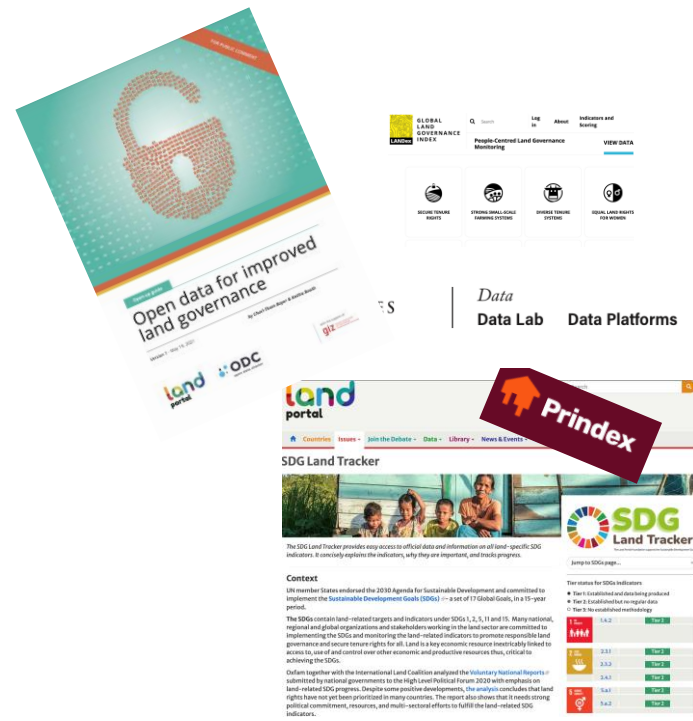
FOR PUBLIC COMMENT

Open data for improved land governance

By Charl-Thom Bayer & Kathia Rauth

Version 1 · May 14, 2021

land portal

ODC

giz

GLOBAL LAND GOVERNANCE INDEX

LANDex

Search

Log in

About

Indicators and Scoring

People-Centred Land Governance Monitoring

VIEW DATA

SECURE TENURE RIGHTS

STRONG SMALL-SCALE FARMING SYSTEMS

DIVERSE TENURE SYSTEMS

EQUAL LAND RIGHTS FOR WOMEN

Data

Data Lab

Data Platforms

Prindex

land portal

Countries · Issues · Join the Debate · Data · Library · News & Events

SDG Land Tracker

The SDG Land Tracker provides easy access to official data and information on all land-specific SDG indicators. It concisely explains the indicators, why they are important, and tracks progress.

Context

UN member States endorsed the 2030 Agenda for Sustainable Development and committed to implement the Sustainable Development Goals (SDGs) – a set of 17 Global Goals, in a 15-year period.

The SDGs contain land-related targets and indicators under SDGs 1, 2, 5, 11 and 15. Many national, regional and global organizations and stakeholders working in the land sector are committed to implementing the SDGs and monitoring the land-related indicators to promote responsible land governance and secure tenure rights for all. Land is a key economic resource inextricably linked to access to, use of and control over other economic and productive resources thus, critical to achieving the SDGs.

Oxfam together with the International Land Coalition analyzed the Voluntary National Reports submitted by national governments to the High Level Political Forum 2020 with emphasis on land-related SDG progress. Despite some positive developments, the analysis concludes that land rights have not yet been prioritized in many countries. The report also shows that it needs strong political commitment, resources, and multi-sectoral efforts to fulfill the land-related SDG indicators.

SDG Land Tracker

Jump to SDGs page...

Tier status for SDGs indicators

Tier 1: Established and data being produced

Tier 2: Established but no regular data

Tier 3: No established methodology

1.4.2 Tier 2

2.3.1 Tier 2

2.3.2 Tier 2

2.4.1 Tier 2

5.a.1 Tier 2

5.a.2 Tier 2